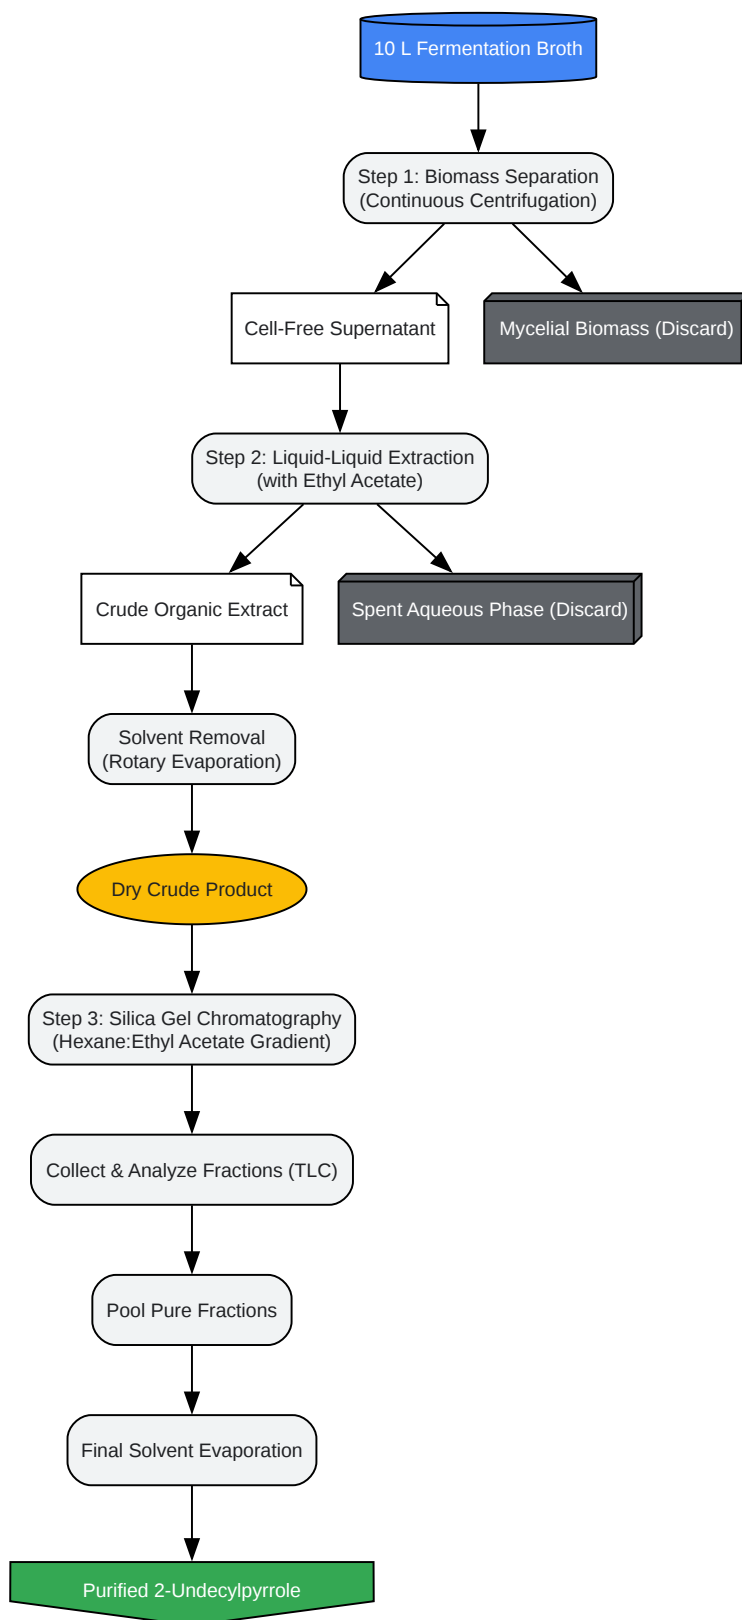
10 L Fermentation Broth

Step 1: Biomass Separation
(Continuous Centrifugation)

Cell-Free Supernatant

Mycelial Biomass (Discard)

Step 2: Liquid-Liquid Extraction
(with Ethyl Acetate)

Crude Organic Extract

Spent Aqueous Phase (Discard)

Solvent Removal
(Rotary Evaporation)

Dry Crude Product

Step 3: Silica Gel Chromatography
(Hexane:Ethyl Acetate Gradient)

Collect & Analyze Fractions (TLC)

Pool Pure Fractions

Final Solvent Evaporation

Purified 2-Undecylpyrrole